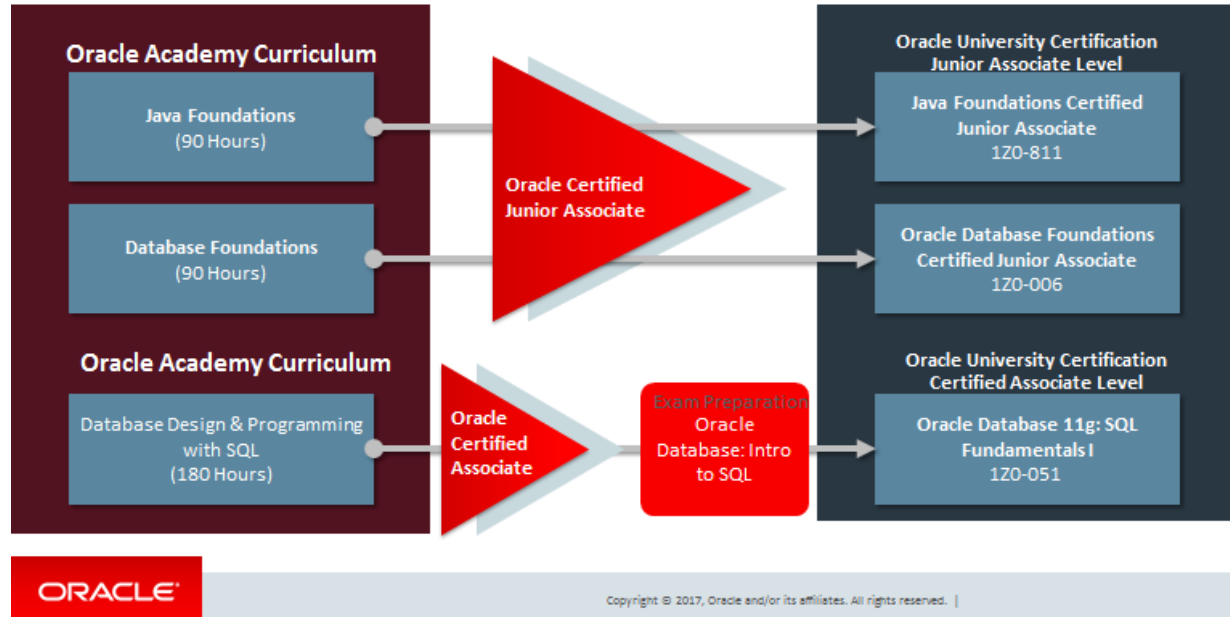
Oracle Academy Curriculum

Java Foundations
(90 Hours)

Database Foundations
(90 Hours)

Oracle Certified Junior Associate

Oracle University Certification
Junior Associate Level

Java Foundations Certified Junior Associate
1Z0-811

Oracle Database Foundations Certified Junior Associate
1Z0-006

Oracle Academy Curriculum

Database Design & Programming with SQL
(180 Hours)

Oracle Certified Associate

Exam Preparation
Oracle Database: Intro to SQL

Oracle University Certification
Certified Associate Level

Oracle Database 11g: SQL Fundamentals I
1Z0-051

ORACLE

Copyright © 2017, Oracle and/or its affiliates. All rights reserved. |